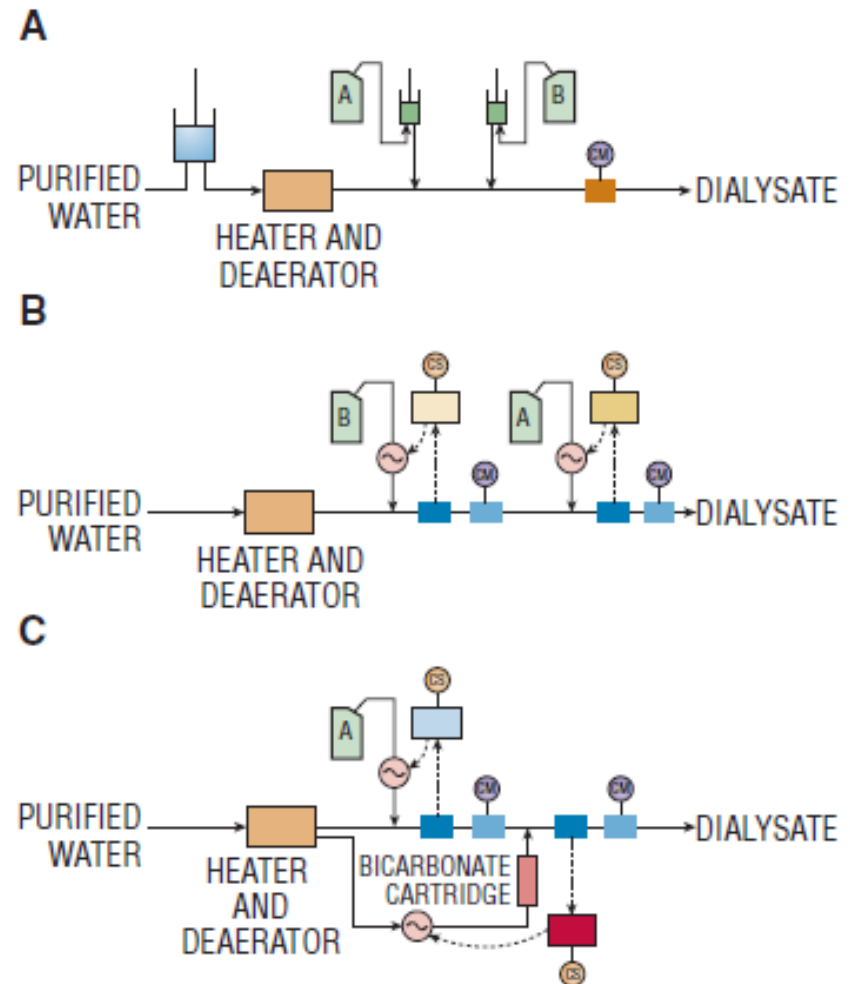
A

A

B

CM

PURIFIED WATER

HEATER AND DEAERATOR

DIALYSATE

B

CS

CS

B

A

CM

CM

PURIFIED WATER

HEATER AND DEAERATOR

DIALYSATE

C

CS

A

CM

CM

PURIFIED WATER

HEATER AND DEAERATOR

BICARBONATE CARTRIDGE

DIALYSATE

CS